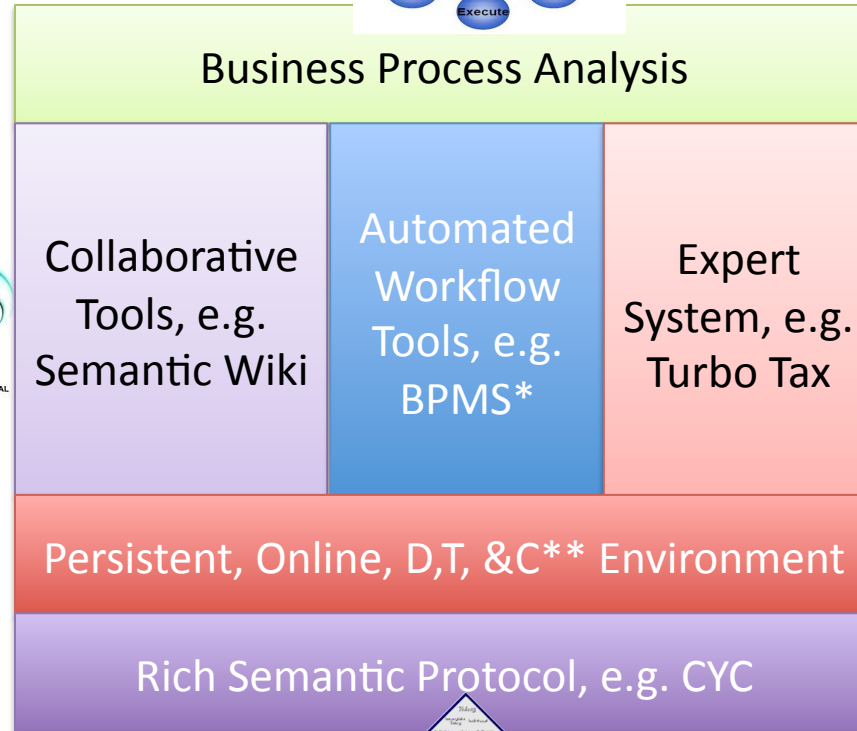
Execute

Business Process Analysis

Collaborative Tools, e.g. Semantic Wiki

Automated Workflow Tools, e.g. BPMS*

Expert System, e.g. Turbo Tax

Persistent, Online, D,T, &C** Environment

Rich Semantic Protocol, e.g. CYC